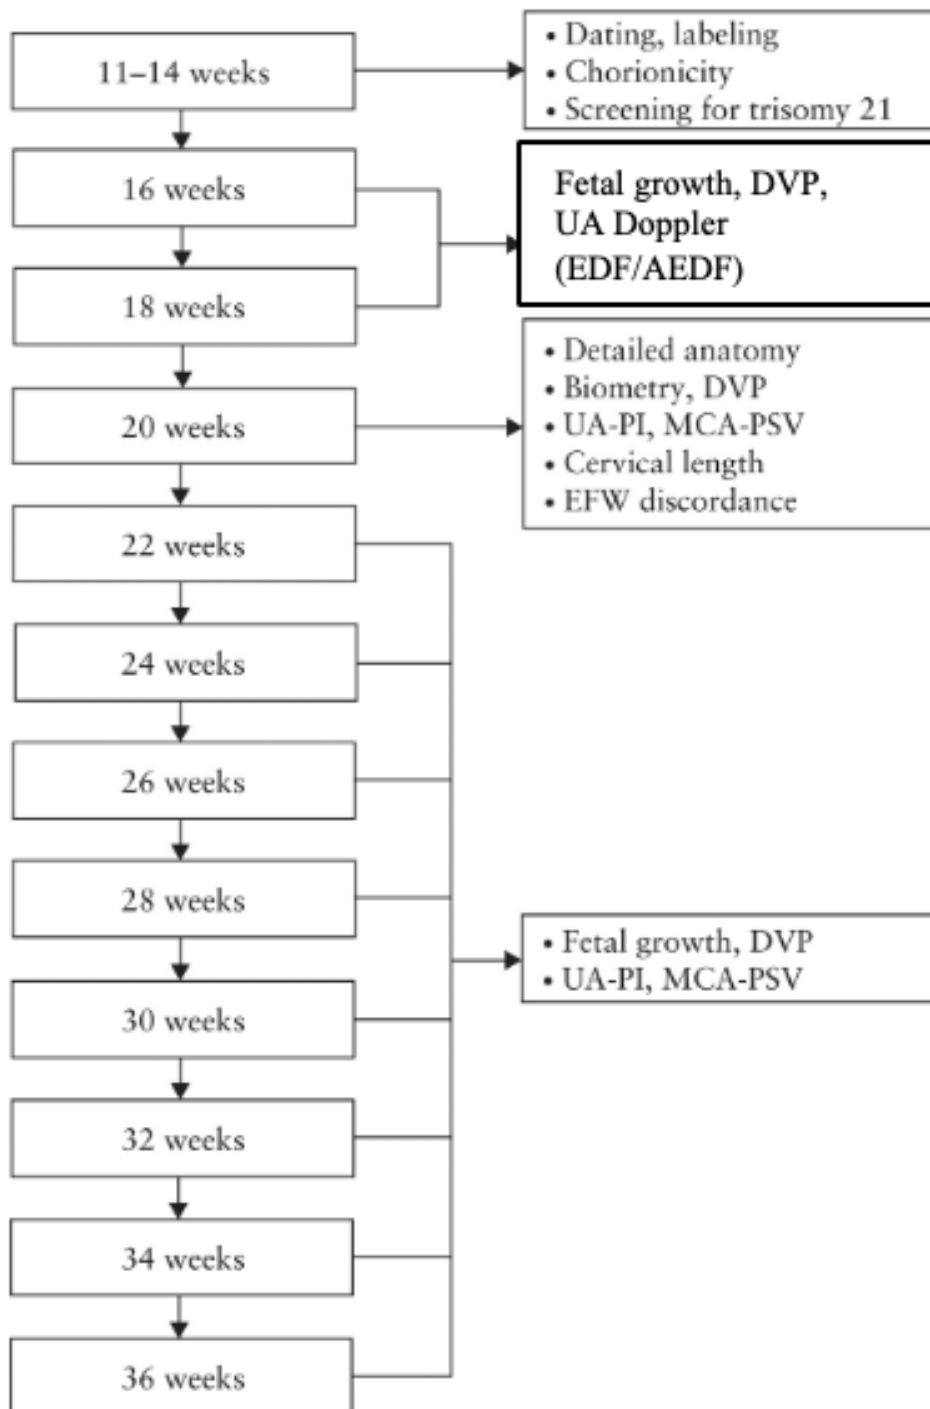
11–14 weeks

• Dating, labeling
• Chorionicity
• Screening for trisomy 21

16 weeks

Fetal growth, DVP, UA Doppler (EDF/AEDF)

18 weeks

20 weeks

• Detailed anatomy
• Biometry, DVP
• UA-PI, MCA-PSV
• Cervical length
• EFW discordance

22 weeks

24 weeks

26 weeks

28 weeks

• Fetal growth, DVP
• UA-PI, MCA-PSV

30 weeks

32 weeks

34 weeks

36 weeks